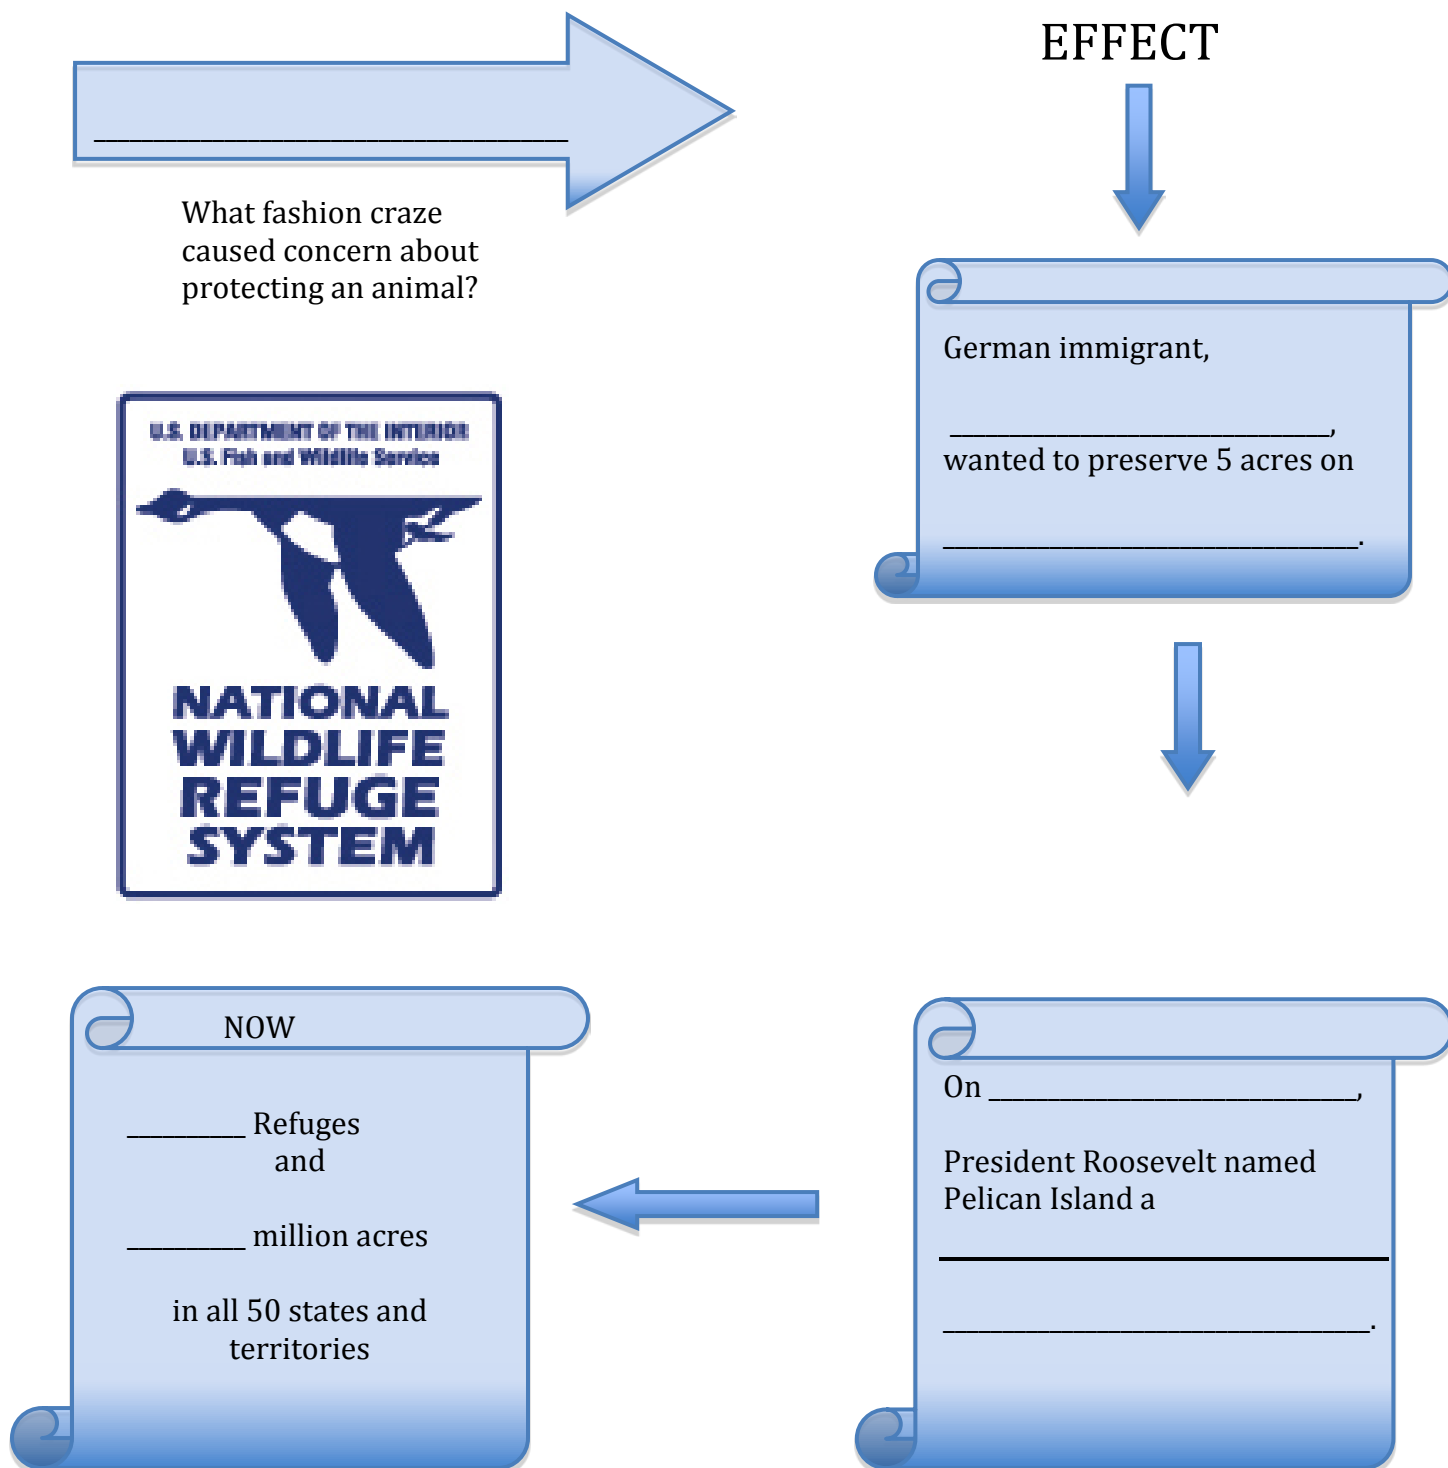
______________________________

What fashion craze caused concern about protecting an animal?

EFFECT

German immigrant,

___________________________,
wanted to preserve 5 acres on

____________________________.

U.S. DEPARTMENT OF THE INTERIOR
U.S. Fish and Wildlife Service

NATIONAL
WILDLIFE
REFUGE
SYSTEM

NOW

________ Refuges
and

________ million acres

in all 50 states and territories

On _________________________,

President Roosevelt named Pelican Island a

______________________________

______________________________.